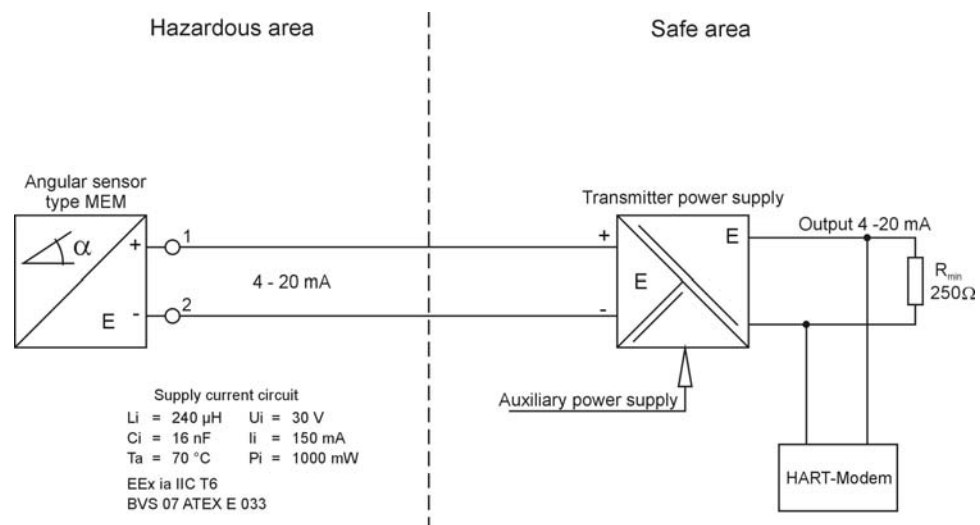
Hazardous area

Safe area

Angular sensor type MEM

$\alpha$

+

E -

1

2

4 - 20 mA

Transmitter power supply

+

-

E

E

Output 4 -20 mA

$R_{min}$ 250Ω

Auxiliary power supply

HART-Modem

Supply current circuit

| | |
|---|---|
| Li = 240 µH | Ui = 30 V |
| Ci = 16 nF | Ii = 150 mA |
| Ta = 70 °C | Pi = 1000 mW |

EEx ia IIC T6
BVS 07 ATEX E 033